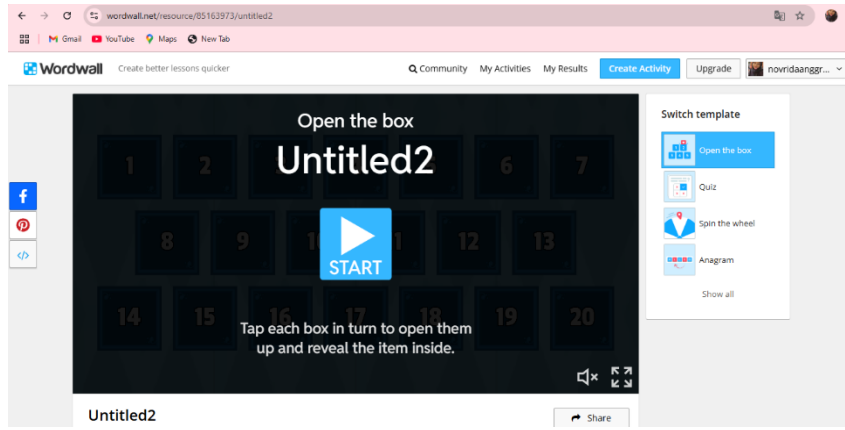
wordwall.net/resource/85163973/untitled2

Gmail YouTube Maps New Tab

Wordwall Create better lessons quicker

Community My Activities My Results Create Activity Upgrade novridaanggr...

Open the box

Untitled2

1 2 6 7

8 9 1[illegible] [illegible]1 12 13

14 15 16 17 18 19 20

START

Tap each box in turn to open them up and reveal the item inside.

Switch template

Open the box

Quiz

Spin the wheel

Anagram

Show all

Untitled2

Share